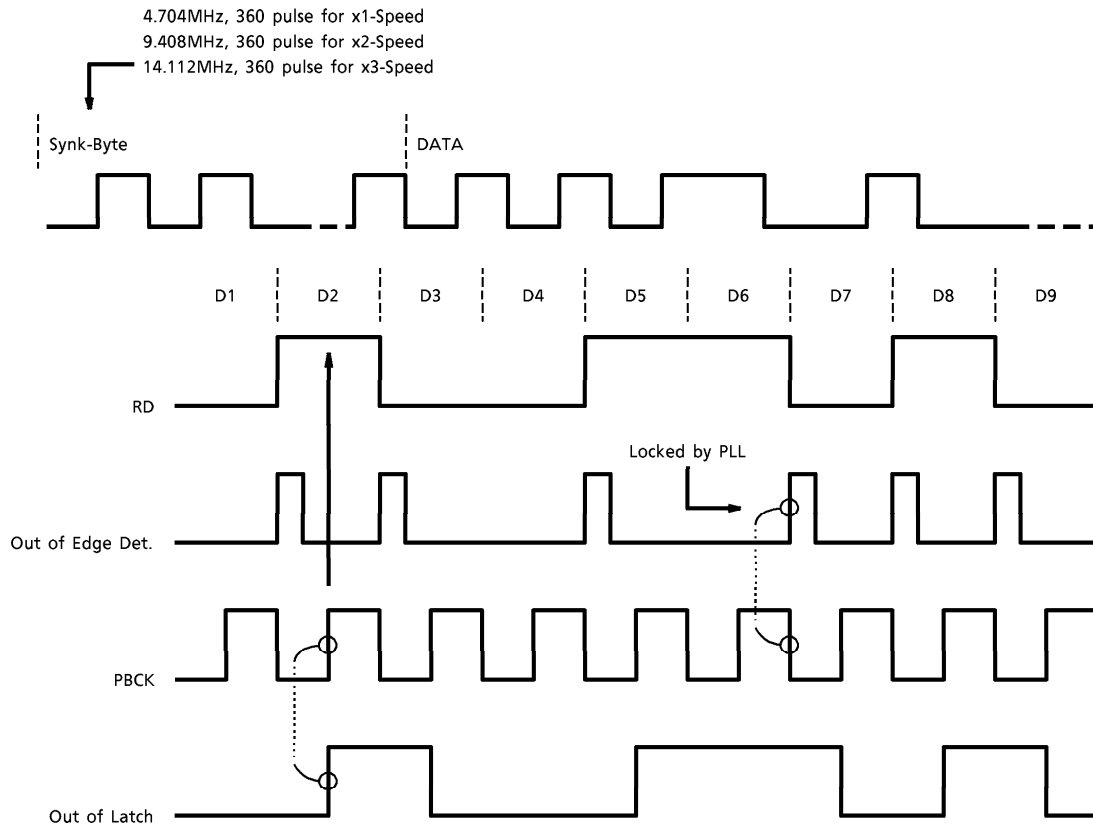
4.704MHz, 360 pulse for x1-Speed
9.408MHz, 360 pulse for x2-Speed
14.112MHz, 360 pulse for x3-Speed

Synk-Byte

DATA

D1 D2 D3 D4 D5 D6 D7 D8 D9

RD

Locked by PLL

Out of Edge Det.

PBCK

Out of Latch